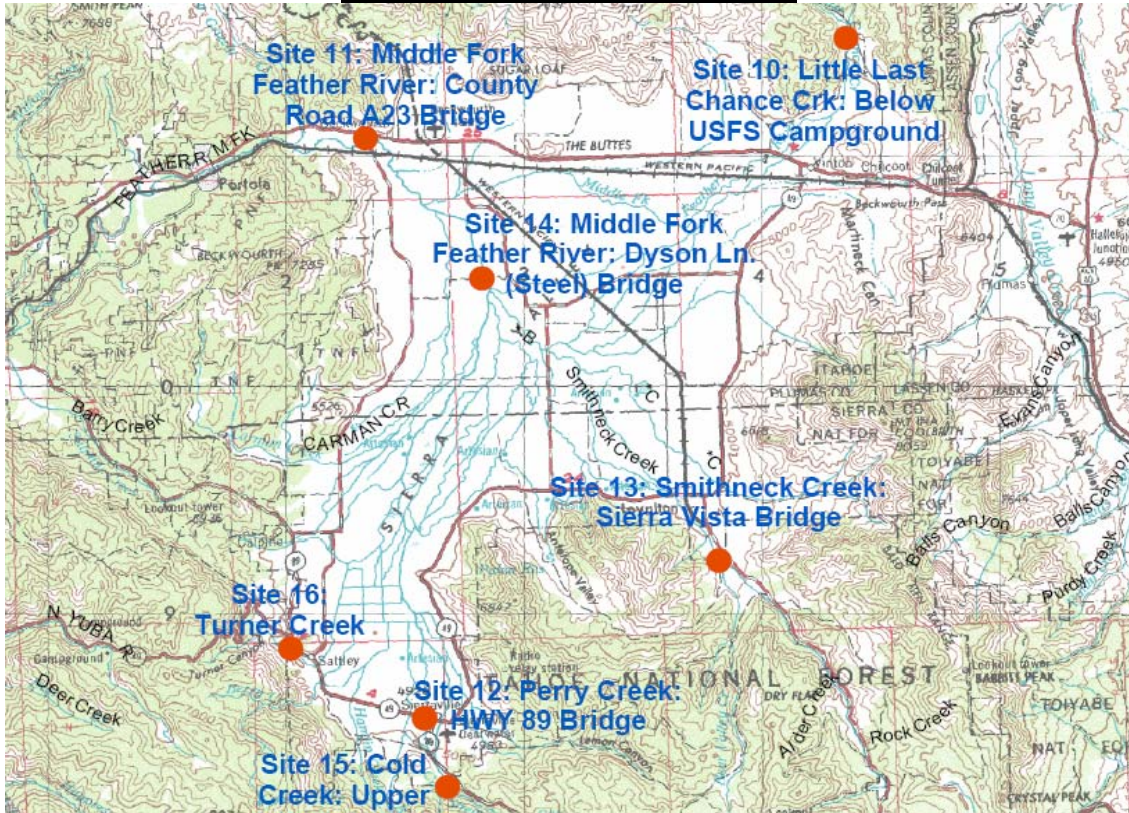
SMITH PEAK

Site 11: Middle Fork Feather River: County Road A23 Bridge

Site 10: Little Last Chance Crk: Below USFS Campground

SUGAR LOAF

THE BUTTES

WESTERN PACIFIC

FEATHER R M FK

Portola

Vinton

Chilcoot

Beckwourth Pass

BECKWOURTH PK 7255

Site 14: Middle Fork Feather River: Dyson Ln. (Steel) Bridge

Martineck Cn

Plumas

Hallelujah Junction

Barry Creek

CARMAN CR

Smithneck Creek

SIERRA

PLUMAS CO

LASSEN CO

SIERRA CO

TOIYABE

Evans Canyon

Site 13: Smithneck Creek: Sierra Vista Bridge

Balls Canyon

Purdy Creek

Lookout tower

Site 16: Turner Creek

N YUBA R

Campground

Sattley

Deer Creek

TAHOE NATIONAL FOREST

Site 12: Perry Creek: HWY 89 Bridge

Sierraville

DRY FLAT

Alder Creek

Rock Creek

Lookout tower

BABBITT PEAK

TOIYABE

NAT

Site 15: Cold Creek: Upper

Lemon Canyon

CRYSTAL PEAK